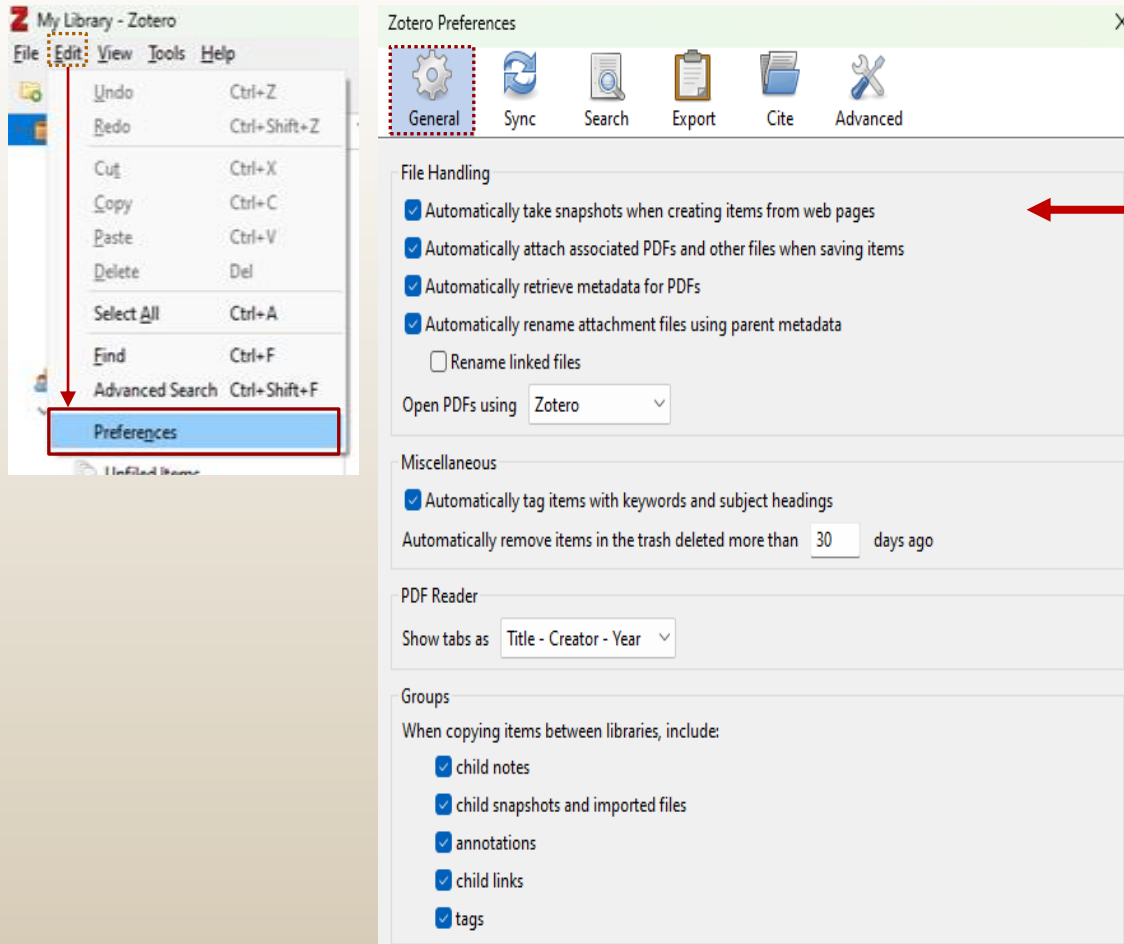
My Library - Zotero

File Edit View Tools Help

Undo Ctrl+Z
Redo Ctrl+Shift+Z
Cut Ctrl+X
Copy Ctrl+C
Paste Ctrl+V
Delete Del
Select All Ctrl+A
Find Ctrl+F
Advanced Search Ctrl+Shift+F
Preferences

Unfiled Items

Zotero Preferences

General Sync Search Export Cite Advanced

File Handling

Automatically take snapshots when creating items from web pages

Automatically attach associated PDFs and other files when saving items

Automatically retrieve metadata for PDFs

Automatically rename attachment files using parent metadata

Rename linked files

Open PDFs using Zotero

Miscellaneous

Automatically tag items with keywords and subject headings

Automatically remove items in the trash deleted more than 30 days ago

PDF Reader

Show tabs as Title - Creator - Year

Groups

When copying items between libraries, include:

child notes

child snapshots and imported files

annotations

child links

tags